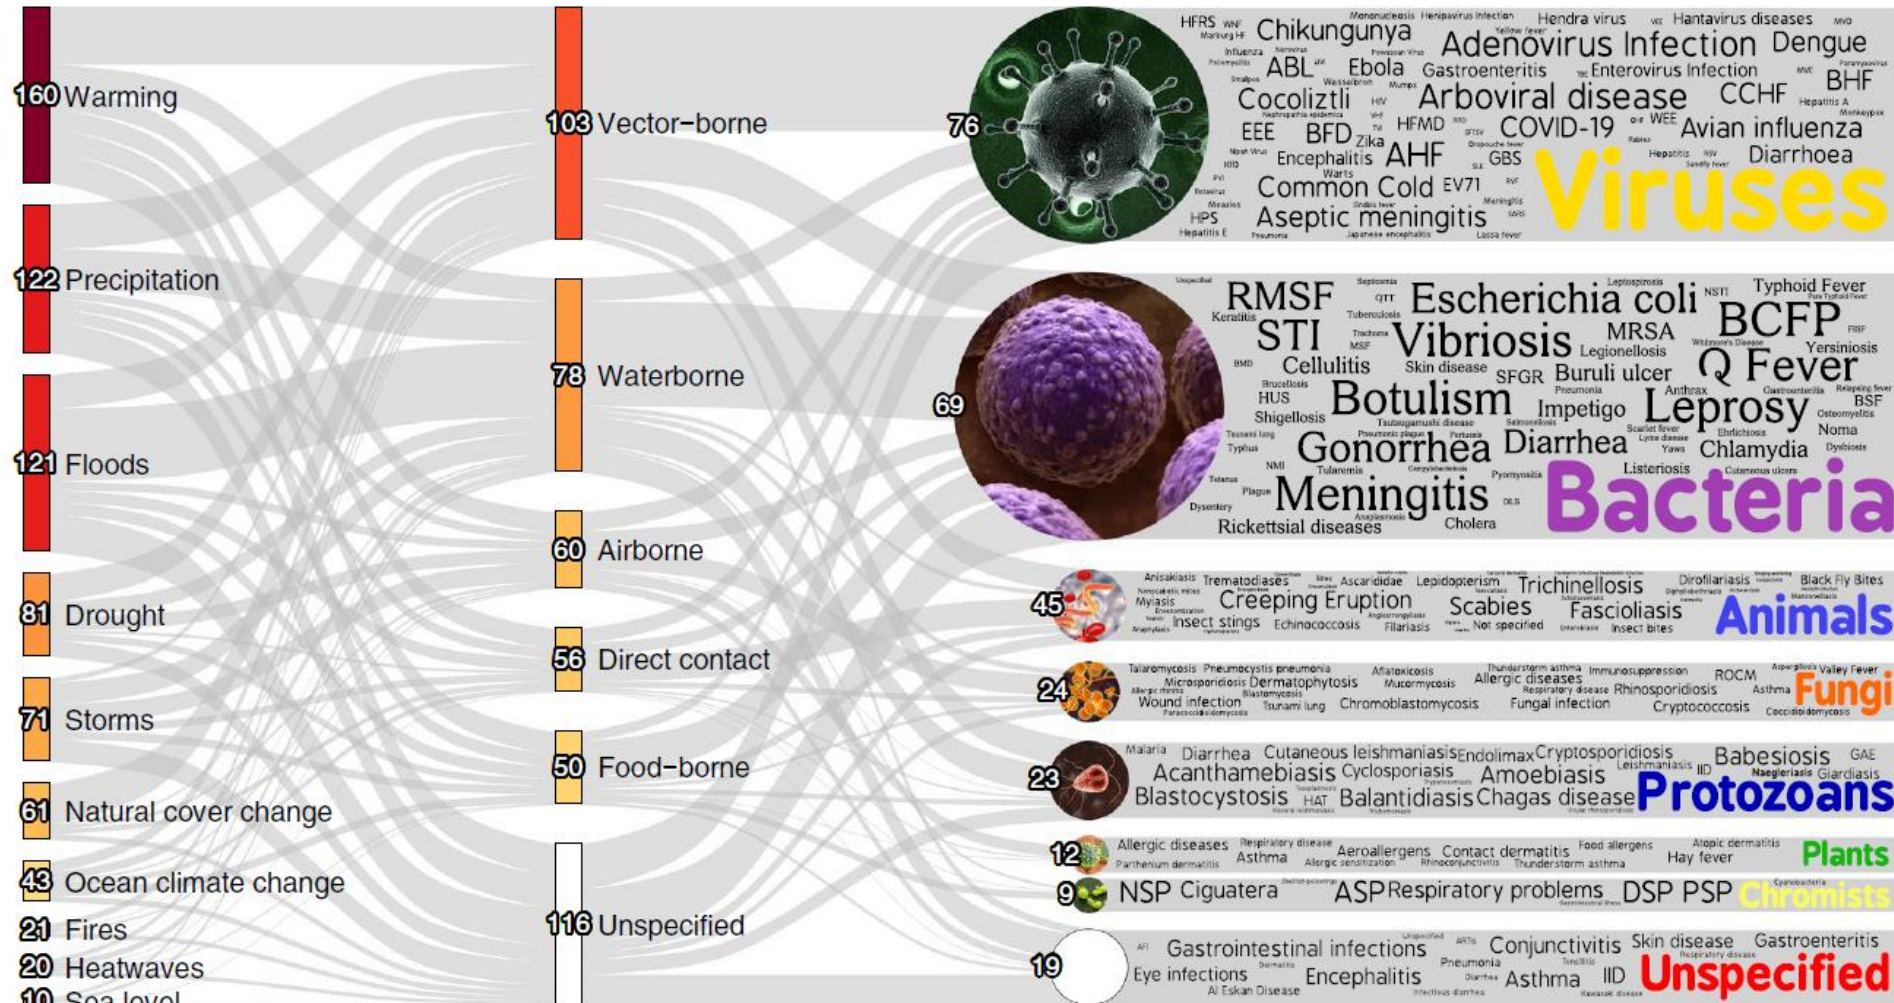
160 Warming
122 Precipitation
121 Floods
81 Drought
71 Storms
61 Natural cover change
43 Ocean climate change
21 Fires
20 Heatwaves
10 Sea level

103 Vector–borne
78 Waterborne
60 Airborne
56 Direct contact
50 Food–borne
116 Unspecified

76
HFRS WNF Chikungunya Mononucleosis Henipavirus infection Hendra virus Hantavirus diseases Marburg HF Yellow fever Influenza ABL Ebola Gastroenteritis Adenovirus Infection Dengue Enterovirus Infection BHF Poliomyelitis Powassan Virus Wesselsbron Smallpox Mumps Cocoliztli HIV Arboviral disease CCHF Hepatitis A Monkeypox Nephropathia epidemica EEE BFD Zika HFMD COVID-19 WEE Avian influenza Nipah Virus Oropouche fever Rabies Encephalitis AHF GBS Hepatitis RSV Diarrhoea Sandfly fever Warts Common Cold EV71 Measles Meningitis Aseptic meningitis HPS Hepatitis E Pneumonia Japanese encephalitis Lassa fever Viruses

69
Unspecified RMSF Septicemia Leptospirosis Typhoid Fever Keratitis QTT Escherichia coli NSTI Para Typhoid Fever BCFP STI Tuberculosis Vibriosis MRSA Trachoma MSF Legionellosis Yersiniosis BMD Cellulitis Skin disease SFGR Buruli ulcer Q Fever Brucellosis Pneumonia Anthrax HUS Botulism Impetigo Leprosy BSF Shigellosis Tsutsugamushi disease Scarlet fever Ehrlichiosis Osteomyelitis Tsunami lung Gonorrhea Diarrhea Lyme disease Noma Typhus Pertussis Yaws Chlamydia Tularemia Listeriosis NMI Tetanus Meningitis Pyomyositis Cutaneous ulcers Plague Dysentery Anaplasmosis Cholera Rickettsial diseases Bacteria

45
Anisakiasis Trematodiases Ascarididae Lepidopterism Trichinellosis Dirofilariasis Black Fly Bites Myiasis Creeping Eruption Scabies Fascioliasis Insect stings Echinococcosis Filariasis Not specified Insect bites Animals

24
Talaromycosis Pneumocystis pneumonia Aflatoxicosis Thunderstorm asthma Immunosuppression ROCM Valley Fever Microsporidiosis Dermatophytosis Mucormycosis Allergic diseases Respiratory disease Rhinosporidiosis Asthma Fungi Blastomycosis Wound infection Tsunami lung Chromoblastomycosis Fungal infection Cryptococcosis Coccidioidomycosis

23
Malaria Diarrhea Cutaneous leishmaniasis Endolimax Cryptosporidiosis Babesiosis GAE Leishmaniasis IID Naegleriasis Giardiasis Acanthamebiasis Cyclosporiasis Amoebiasis Blastocystosis HAT Balantidiasis Chagas disease Protozoans

12
Allergic diseases Respiratory disease Aeroallergens Contact dermatitis Food allergens Atopic dermatitis Parthenium dermatitis Asthma Allergic sensitization Rhinoconjunctivitis Thunderstorm asthma Hay fever Plants

9
NSP Ciguatera ASP Respiratory problems DSP PSP Chromists

19
AFI Gastrointestinal infections Unspecified ARTs Conjunctivitis Skin disease Gastroenteritis Eye infections Pneumonia Encephalitis Asthma IID Al Eskan Disease Unspecified